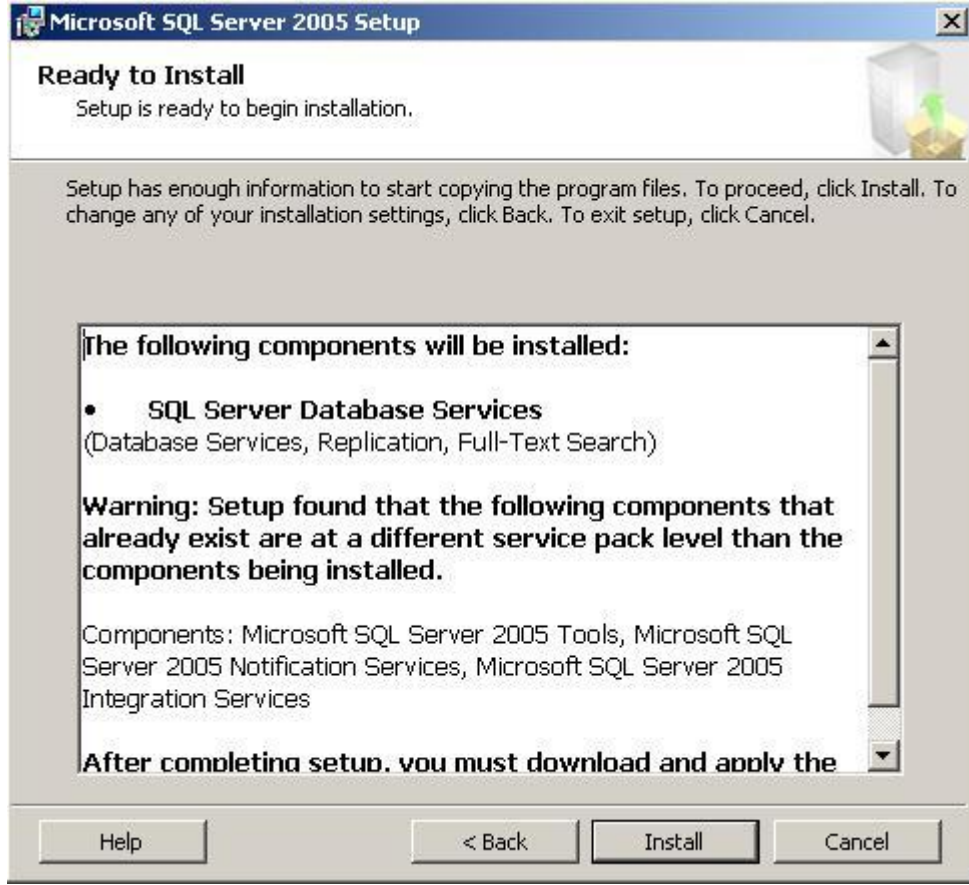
Microsoft SQL Server 2005 Setup

Ready to Install
Setup is ready to begin installation.

Setup has enough information to start copying the program files. To proceed, click Install. To change any of your installation settings, click Back. To exit setup, click Cancel.

The following components will be installed:

• SQL Server Database Services
(Database Services, Replication, Full-Text Search)

Warning: Setup found that the following components that already exist are at a different service pack level than the components being installed.

Components: Microsoft SQL Server 2005 Tools, Microsoft SQL Server 2005 Notification Services, Microsoft SQL Server 2005 Integration Services

After completing setup, you must download and apply the

Help
< Back
Install
Cancel